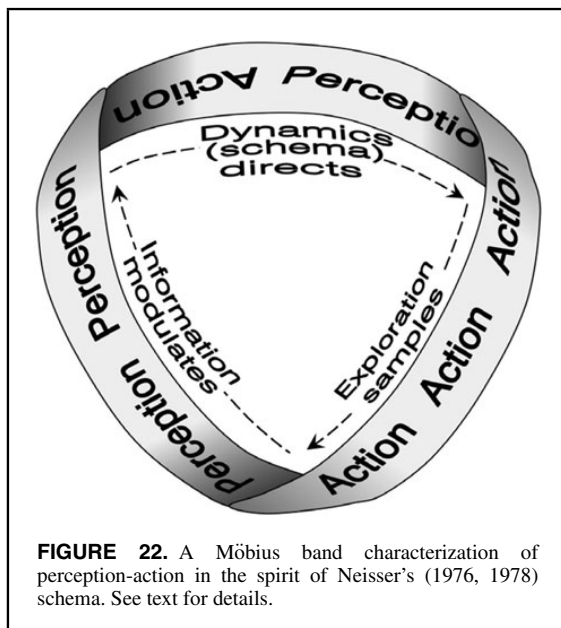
Action Perceptio

Dynamics (schema) directs

Perception

Information modulates

Exploration samples

Action

Action

Action

Perception

FIGURE 22. A Möbius band characterization of perception-action in the spirit of Neisser's (1976, 1978) schema. See text for details.